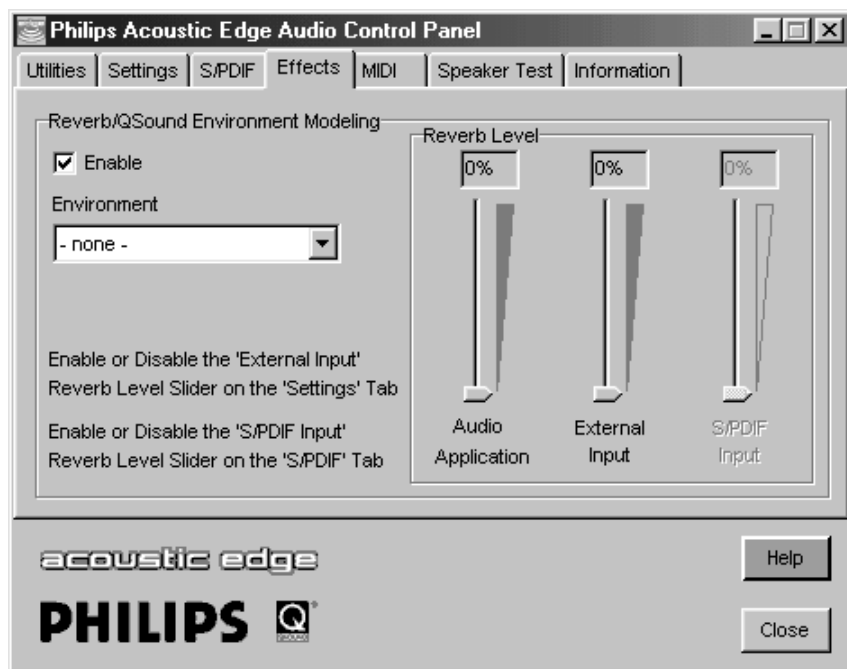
Philips Acoustic Edge Audio Control Panel

Utilities | Settings | S/PDIF | Effects | MIDI | Speaker Test | Information

Reverb/QSound Environment Modeling

☑ Enable

Environment

- none -

Enable or Disable the 'External Input' Reverb Level Slider on the 'Settings' Tab

Enable or Disable the 'S/PDIF Input' Reverb Level Slider on the 'S/PDIF' Tab

Reverb Level

0%

0%

0%

Audio Application

External Input

S/PDIF Input

acoustic edge

PHILIPS

Q

Help

Close